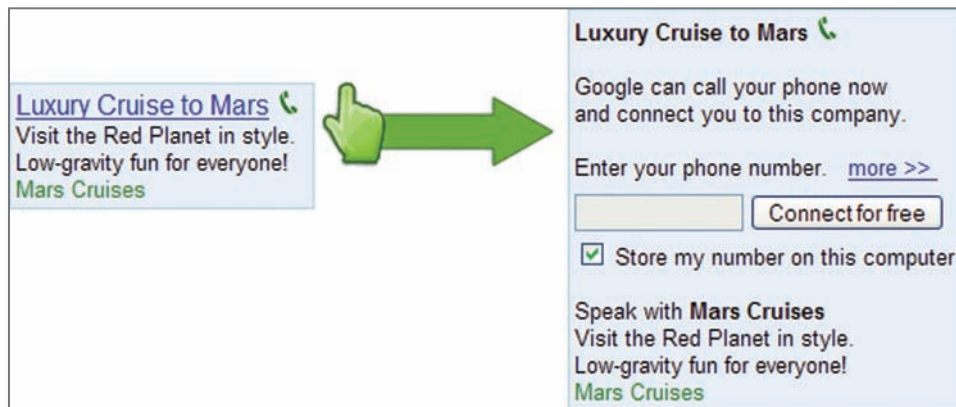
Luxury Cruise to Mars
Visit the Red Planet in style.
Low-gravity fun for everyone!
Mars Cruises

Luxury Cruise to Mars

Google can call your phone now and connect you to this company.

Enter your phone number. more >>

Connect for free

Store my number on this computer

Speak with **Mars Cruises**
Visit the Red Planet in style.
Low-gravity fun for everyone!
Mars Cruises